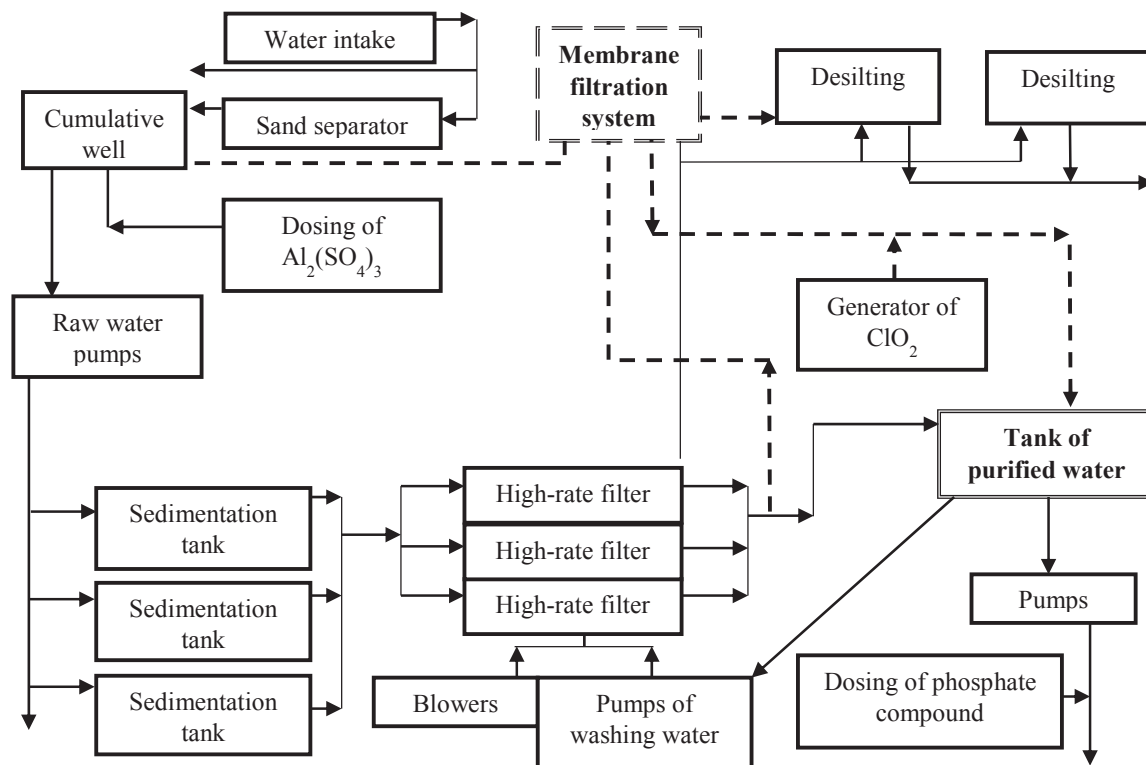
Water intake

Cumulative well

Sand separator

Membrane filtration system

Desilting

Desilting

Dosing of $Al_2(SO_4)_3$

Raw water pumps

Generator of $ClO_2$

Tank of purified water

Sedimentation tank

Sedimentation tank

Sedimentation tank

High-rate filter

High-rate filter

High-rate filter

Pumps

Blowers

Pumps of washing water

Dosing of phosphate compound